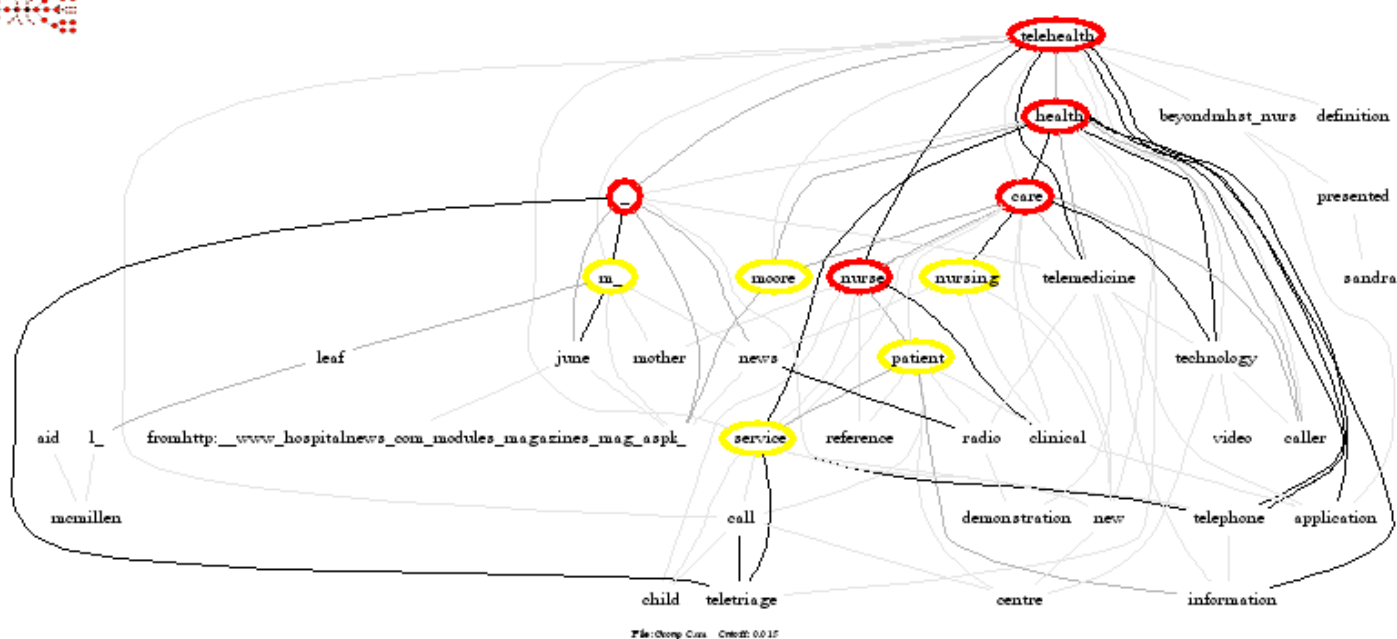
telehealth

health

beyondmhst_nurs

definition

_

care

presented

m_

moore

nurse

nursing

telemedicine

sandra

leaf

june

mother

news

patient

technology

aid

l_

fromhttp:__www_hospitalnews_com_modules_magazines_mag_aspk_

service

reference

radio

clinical

video

caller

mcmillen

call

demonstration

new

telephone

application

child

teletriage

centre

information

File: Group C.cm Cutoff: 0.015